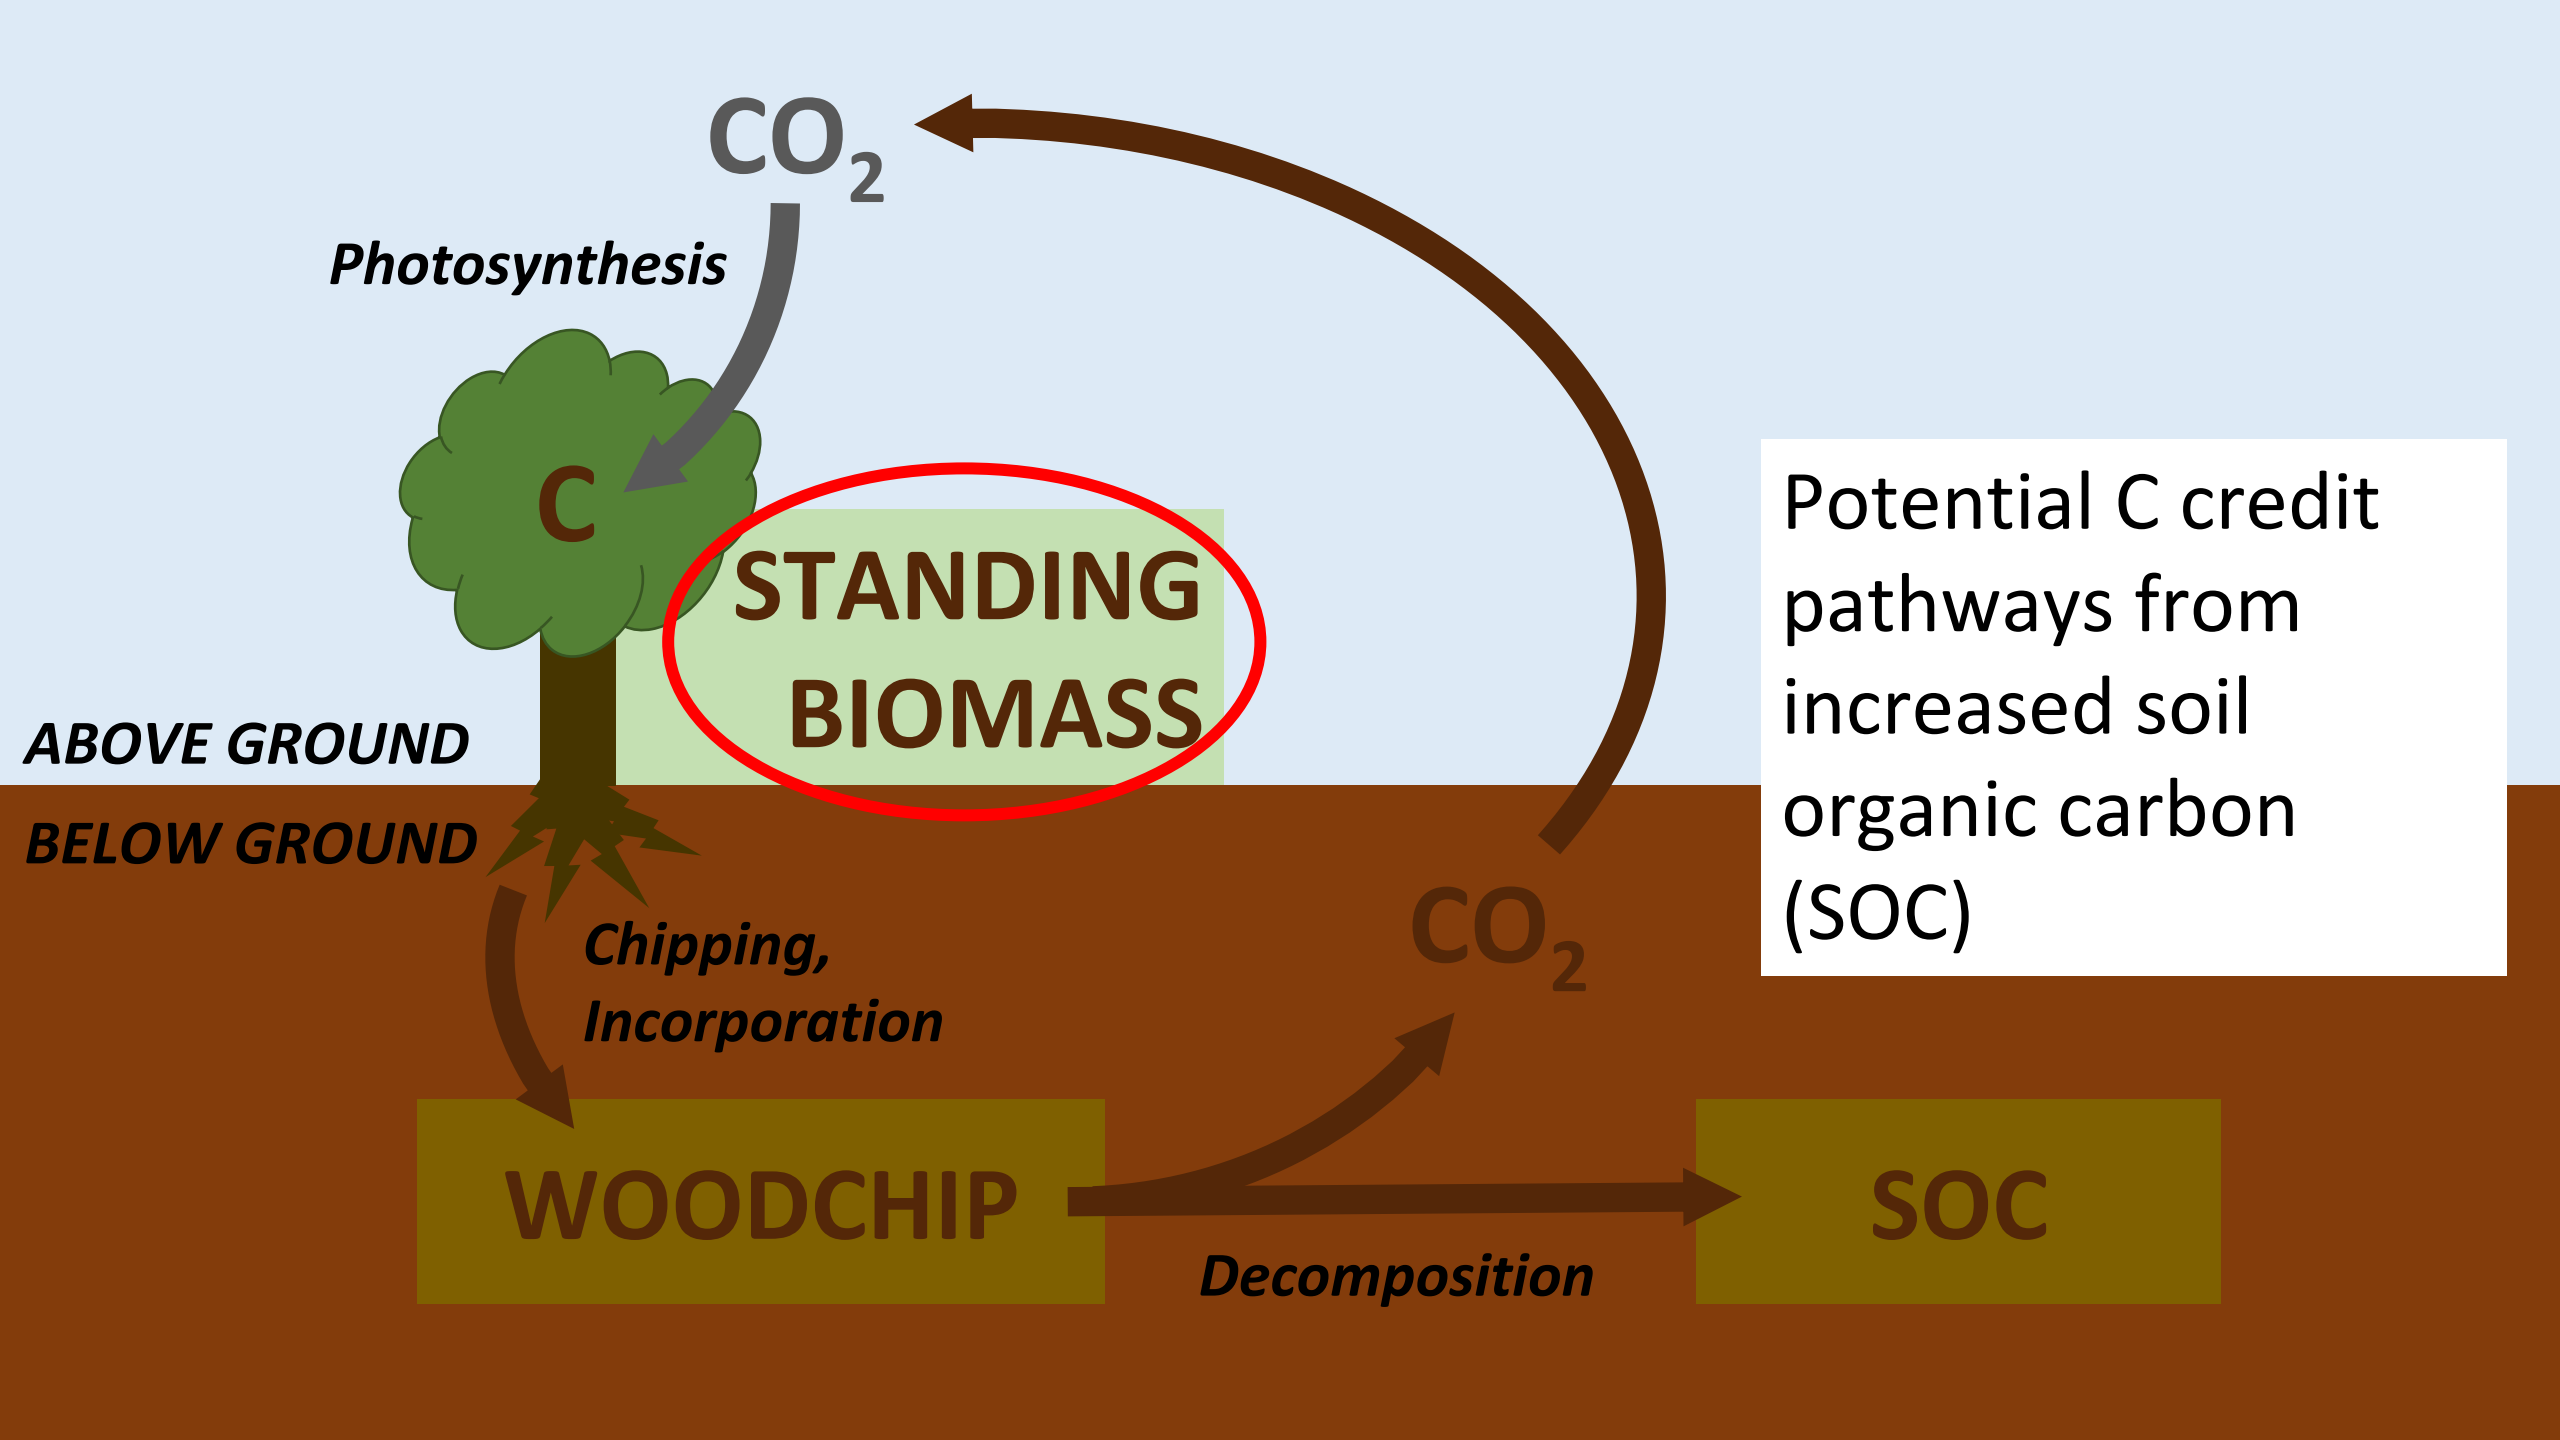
$CO_2$

Photosynthesis

C

STANDING BIOMASS

Potential C credit pathways from increased soil organic carbon (SOC)

ABOVE GROUND

BELOW GROUND

Chipping, Incorporation

$CO_2$

WOODCHIP

SOC

Decomposition